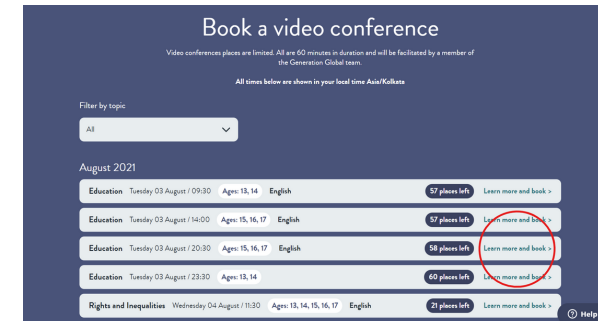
Book a video conference

Video conferences places are limited. All are 60 minutes in duration and will be facilitated by a member of the Generation Global team.

All times below are shown in your local time Asia/Kolkata

Filter by topic

All

August 2021

| | | | | | |
|---|---|---|---|---|---|
| Education | Tuesday 03 August / 09:30 | Ages: 13, 14 | English | 57 places left | Learn more and book > |
| Education | Tuesday 03 August / 14:00 | Ages: 15, 16, 17 | English | 57 places left | Learn more and book > |
| Education | Tuesday 03 August / 20:30 | Ages: 15, 16, 17 | English | 58 places left | Learn more and book > |
| Education | Tuesday 03 August / 23:30 | Ages: 13, 14 | | 60 places left | Learn more and book > |
| Rights and Inequalities | Wednesday 04 August / 11:30 | Ages: 13, 14, 15, 16, 17 | English | 21 places left | Learn more and book > |

Help